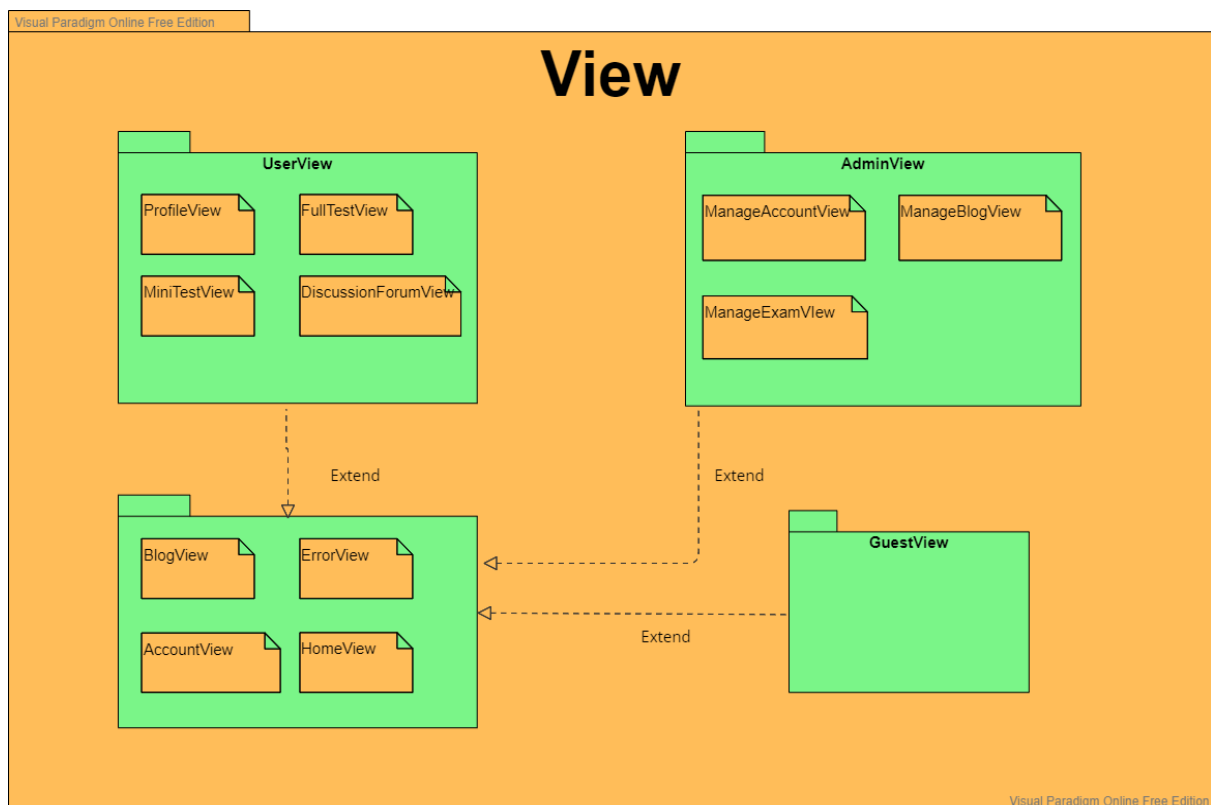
Visual Paradigm Online Free Edition

View

UserView

ProfileView

FullTestView

MiniTestView

DiscussionForumView

AdminView

ManageAccountView

ManageBlogView

ManageExamVIew

Extend

Extend

BlogView

ErrorView

AccountView

HomeView

GuestView

Extend

Visual Paradigm Online Free Edition